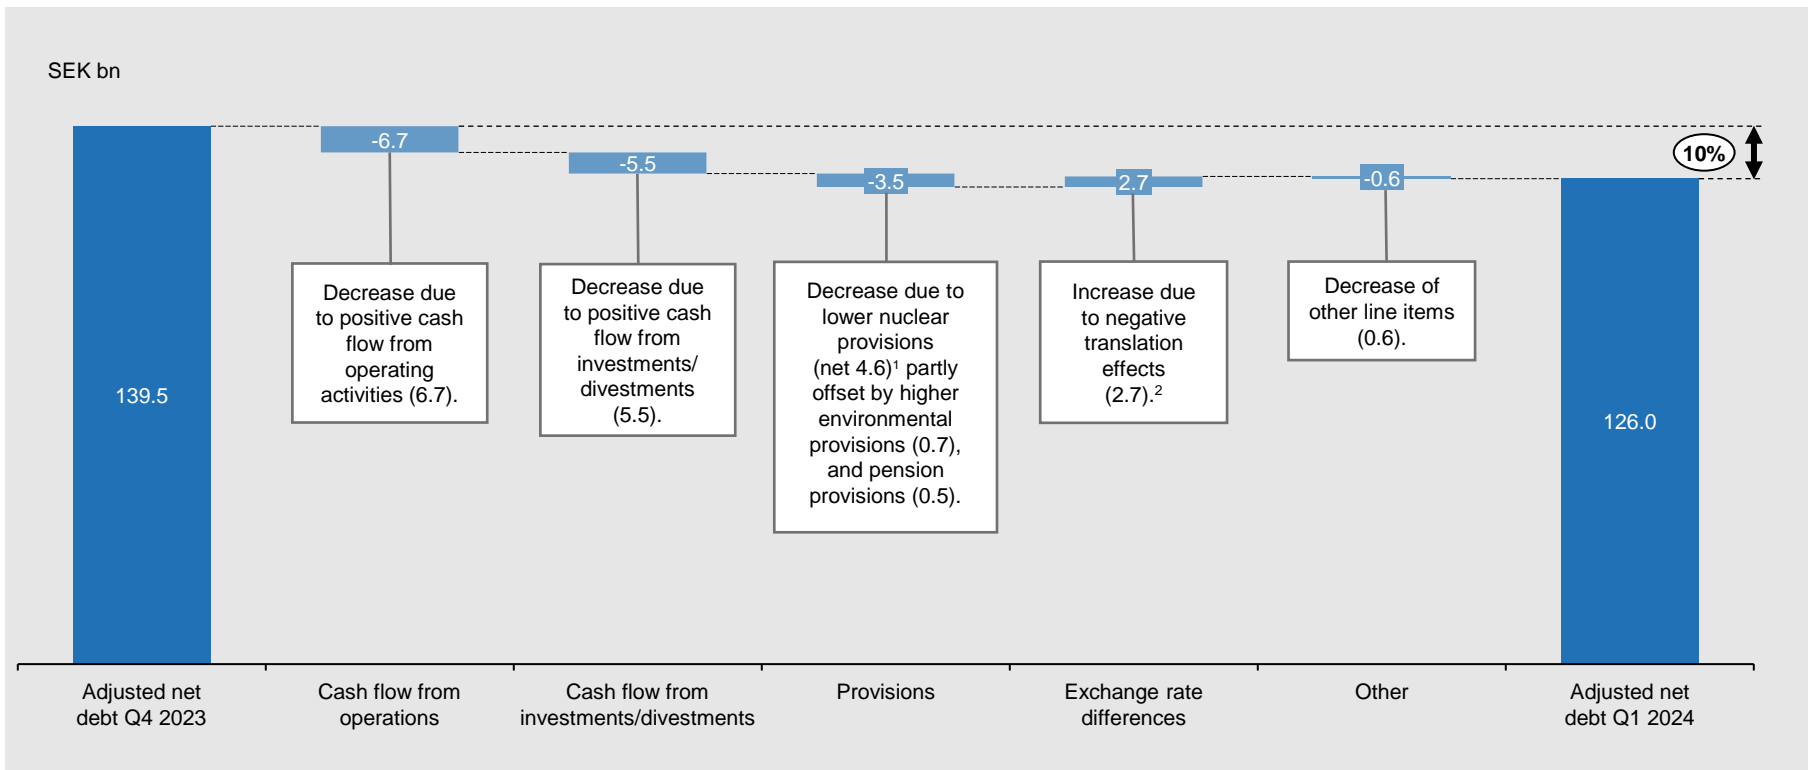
SEK bn

10%

139.5

-6.7

Decrease due to positive cash flow from operating activities (6.7).

-5.5

Decrease due to positive cash flow from investments/ divestments (5.5).

-3.5

Decrease due to lower nuclear provisions (net 4.6)$^1$ partly offset by higher environmental provisions (0.7), and pension provisions (0.5).

2.7

Increase due to negative translation effects (2.7).$^2$

-0.6

Decrease of other line items (0.6).

126.0

Adjusted net debt Q4 2023

Cash flow from operations

Cash flow from investments/divestments

Provisions

Exchange rate differences

Other

Adjusted net debt Q1 2024